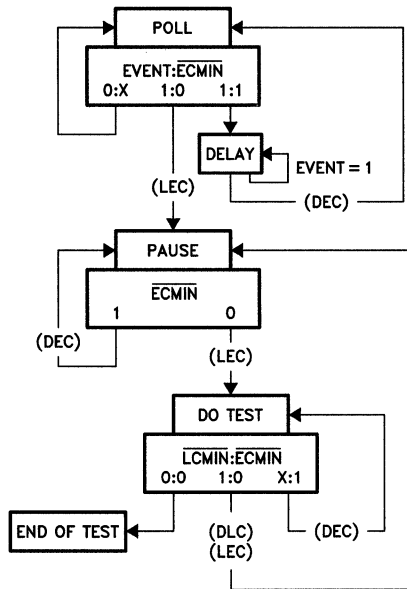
POLL

EVENT:$\overline{ECMIN}$

0:X 1:0 1:1

DELAY

EVENT = 1

(LEC)

(DEC)

PAUSE

$\overline{ECMIN}$

1 0

(DEC)

(LEC)

DO TEST

$\overline{LCMIN}$:$\overline{ECMIN}$

0:0 1:0 X:1

END OF TEST

(DLC)
(LEC)

(DEC)